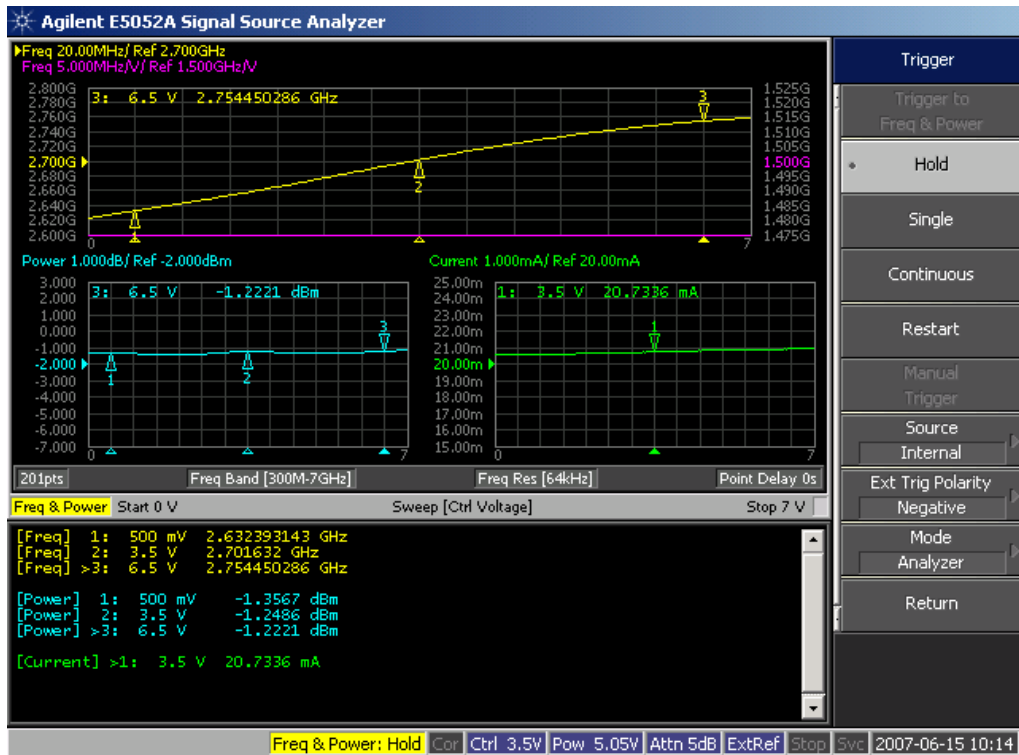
Agilent E5052A Signal Source Analyzer

Freq 20.00MHz/ Ref 2.700GHz
Freq 5.000MHz/V/ Ref 1.500GHz/V

2.800G
2.780G
2.760G
2.740G
2.720G
2.700G
2.680G
2.660G
2.640G
2.620G
2.600G

3: 6.5 V 2.754450286 GHz

1.525G
1.520G
1.515G
1.510G
1.505G
1.500G
1.495G
1.490G
1.485G
1.480G
1.475G

0 7

Power 1.000dB/ Ref -2.000dBm

3.000
2.000
1.000
0.000
-1.000
-2.000
-3.000
-4.000
-5.000
-6.000
-7.000

3: 6.5 V -1.2221 dBm

0 7

Current 1.000mA/ Ref 20.00mA

25.00m
24.00m
23.00m
22.00m
21.00m
20.00m
19.00m
18.00m
17.00m
16.00m
15.00m

1: 3.5 V 20.7336 mA

0 7

201pts Freq Band [300M-7GHz] Freq Res [64kHz] Point Delay 0s

Freq & Power Start 0 V Sweep [Ctrl Voltage] Stop 7 V

[Freq] 1: 500 mV 2.632393143 GHz
[Freq] 2: 3.5 V 2.701632 GHz
[Freq] >3: 6.5 V 2.754450286 GHz

[Power] 1: 500 mV -1.3567 dBm
[Power] 2: 3.5 V -1.2486 dBm
[Power] >3: 6.5 V -1.2221 dBm

[Current] >1: 3.5 V 20.7336 mA

Trigger
Trigger to Freq & Power
Hold
Single
Continuous
Restart
Manual Trigger
Source
Internal
Ext Trig Polarity
Negative
Mode
Analyzer
Return

Freq & Power: Hold Cor Ctrl 3.5V Pow 5.05V Attn 5dB ExtRef Stop Svc 2007-06-15 10:14